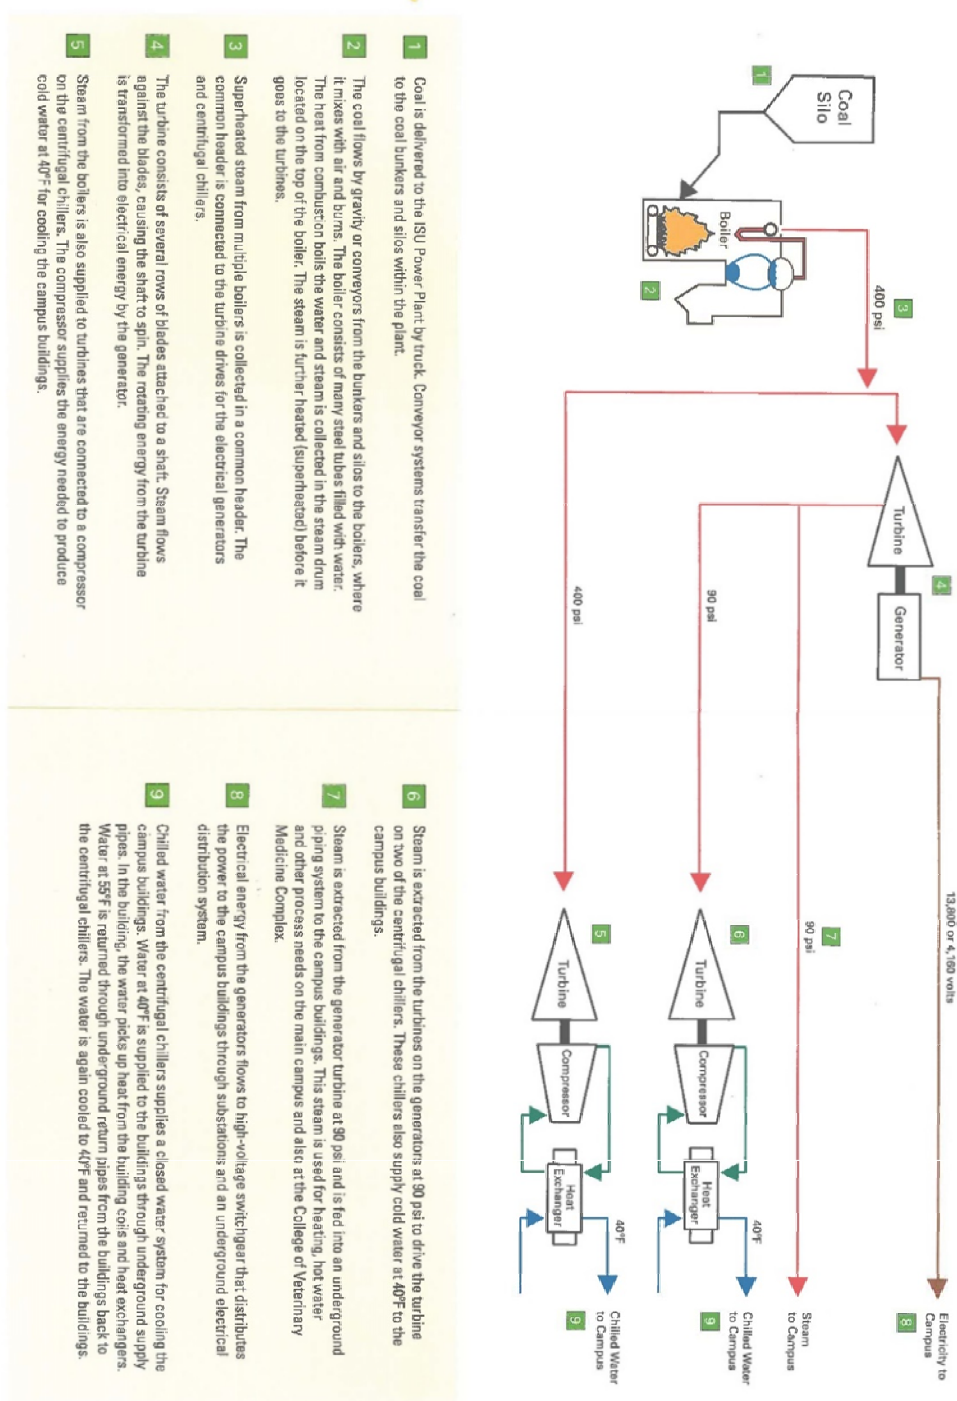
Coal Silo

1

Boiler

2

400 psi

3

Turbine

4

Generator

400 psi

90 psi

13,800 or 4,160 volts

90 psi

7

6

Turbine

Compressor

Heat Exchanger

40°F

5

Turbine

Compressor

Heat Exchanger

40°F

8 Electricity to Campus

Steam to Campus

9 Chilled Water to Campus

9 Chilled Water to Campus

1 Coal is delivered to the ISU Power Plant by truck. Conveyor systems transfer the coal to the coal bunkers and silos within the plant.

2 The coal flows by gravity or conveyors from the bunkers and silos to the boilers, where it mixes with air and burns. The boiler consists of many steel tubes filled with water. The heat from combustion boils the water and steam is collected in the steam drum located on the top of the boiler. The steam is further heated (superheated) before it goes to the turbines.

3 Superheated steam from multiple boilers is collected in a common header. The common header is connected to the turbine drives for the electrical generators and centrifugal chillers.

4 The turbine consists of several rows of blades attached to a shaft. Steam flows against the blades, causing the shaft to spin. The rotating energy from the turbine is transformed into electrical energy by the generator.

5 Steam from the boilers is also supplied to turbines that are connected to a compressor on the centrifugal chillers. The compressor supplies the energy needed to produce cold water at 40°F for cooling the campus buildings.

6 Steam is extracted from the turbines on the generators at 90 psi to drive the turbine on two of the centrifugal chillers. These chillers also supply cold water at 40°F to the campus buildings.

7 Steam is extracted from the generator turbine at 90 psi and is fed into an underground piping system to the campus buildings. This steam is used for heating, hot water and other process needs on the main campus and also at the College of Veterinary Medicine Complex.

8 Electrical energy from the generators flows to high-voltage switchgear that distributes the power to the campus buildings through substations and an underground electrical distribution system.

9 Chilled water from the centrifugal chillers supplies a closed water system for cooling the campus buildings. Water at 40°F is supplied to the buildings through underground supply pipes. In the building, the water picks up heat from the building coils and heat exchangers. Water at 55°F is returned through underground return pipes from the buildings back to the centrifugal chillers. The water is again cooled to 40°F and returned to the buildings.